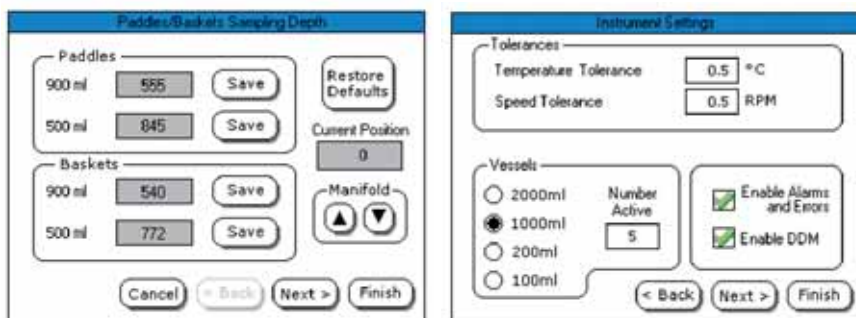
Paddles/Baskets Sampling Depth

Paddles

900 ml 555 Save

500 ml 845 Save

Restore Defaults

Current Position

0

Baskets

900 ml 540 Save

500 ml 772 Save

Manifold

Cancel < Back Next > Finish

Instrument Settings

Tolerances

Temperature Tolerance 0.5 °C

Speed Tolerance 0.5 RPM

Vessels

2000ml

1000ml

200ml

100ml

Number Active

5

Enable Alarms and Errors

Enable DDM

< Back Next > Finish